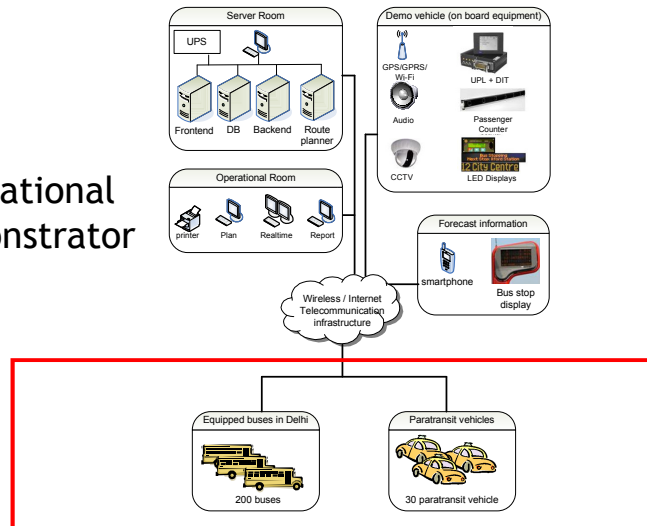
Server Room

UPS

Frontend DB Backend Route planner

Demo vehicle (on board equipment)

GPS/GPRS/ Wi-Fi

UPL + DIT

Audio

Passenger Counter

CCTV

LED Displays

ational
onstrator

Operational Room

printer Plan Realtime Report

Forecast information

smartphone

Bus stop display

Wireless / Internet Telecommunication infrastructure

Equipped buses in Delhi

200 buses

Paratransit vehicles

30 paratransit vehicle